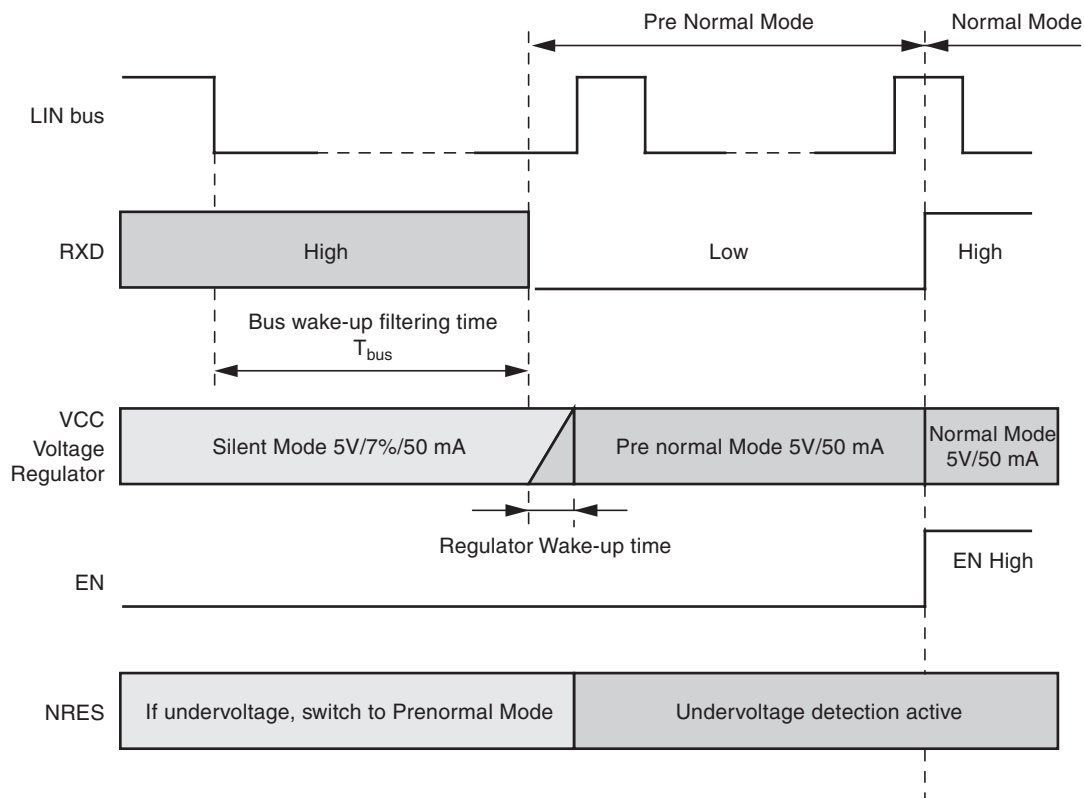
Pre Normal Mode

Normal Mode

LIN bus

RXD

High

Low

High

Bus wake-up filtering time
$T_{bus}$

VCC
Voltage
Regulator

Silent Mode 5V/7%/50 mA

Pre normal Mode 5V/50 mA

Normal Mode
5V/50 mA

Regulator Wake-up time

EN

EN High

NRES

If undervoltage, switch to Prenormal Mode

Undervoltage detection active